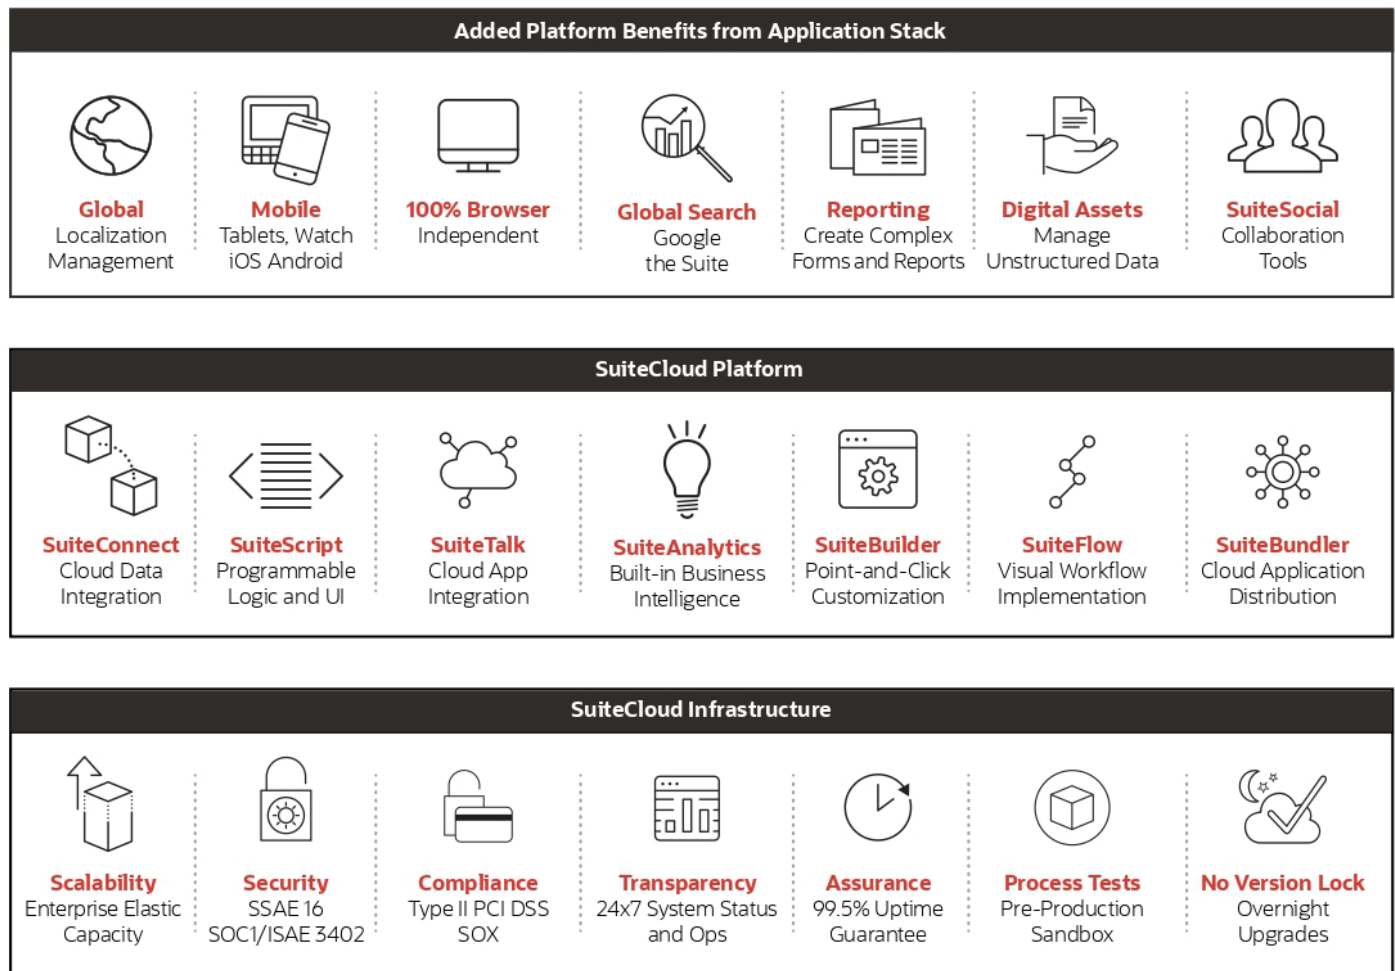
Added Platform Benefits from Application Stack

Global
Localization Management

Mobile
Tablets, Watch iOS Android

100% Browser
Independent

Global Search
Google the Suite

Reporting
Create Complex Forms and Reports

Digital Assets
Manage Unstructured Data

SuiteSocial
Collaboration Tools

SuiteCloud Platform

SuiteConnect
Cloud Data Integration

SuiteScript
Programmable Logic and UI

SuiteTalk
Cloud App Integration

SuiteAnalytics
Built-in Business Intelligence

SuiteBuilder
Point-and-Click Customization

SuiteFlow
Visual Workflow Implementation

SuiteBundler
Cloud Application Distribution

SuiteCloud Infrastructure

Scalability
Enterprise Elastic Capacity

Security
SSAE 16 SOC1/ISAE 3402

Compliance
Type II PCI DSS SOX

Transparency
24x7 System Status and Ops

Assurance
99.5% Uptime Guarantee

Process Tests
Pre-Production Sandbox

No Version Lock
Overnight Upgrades